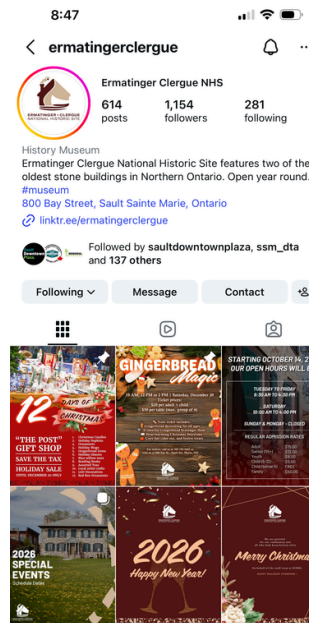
8:47

ermatingerclergue

ERMATINGER • CLERGUE NATIONAL HISTORIC SITE

Ermatinger Clergue NHS

614 posts

1,154 followers

281 following

History Museum

Ermatinger Clergue National Historic Site features two of the oldest stone buildings in Northern Ontario. Open year round. #museum

800 Bay Street, Sault Sainte Marie, Ontario

linktr.ee/ermatingerclergue

Followed by saultdowntownplaza, ssm_dta and 137 others

Following

Message

Contact

12 DAYS OF CHRISTMAS

"THE POST" GIFT SHOP

SAVE THE TAX

HOLIDAY SALE

GINGERBREAD Magic

STARTING OCTOBER 14, OUR OPEN HOURS WILL BE

TUESDAY TO FRIDAY 9:30 AM TO 4:30 PM

SATURDAY 10:00 AM TO 4:00 PM

SUNDAY & MONDAY - CLOSED

REGULAR ADMISSION RATES

2026 SPECIAL EVENTS

2026 Happy New Year!

Merry Christmas